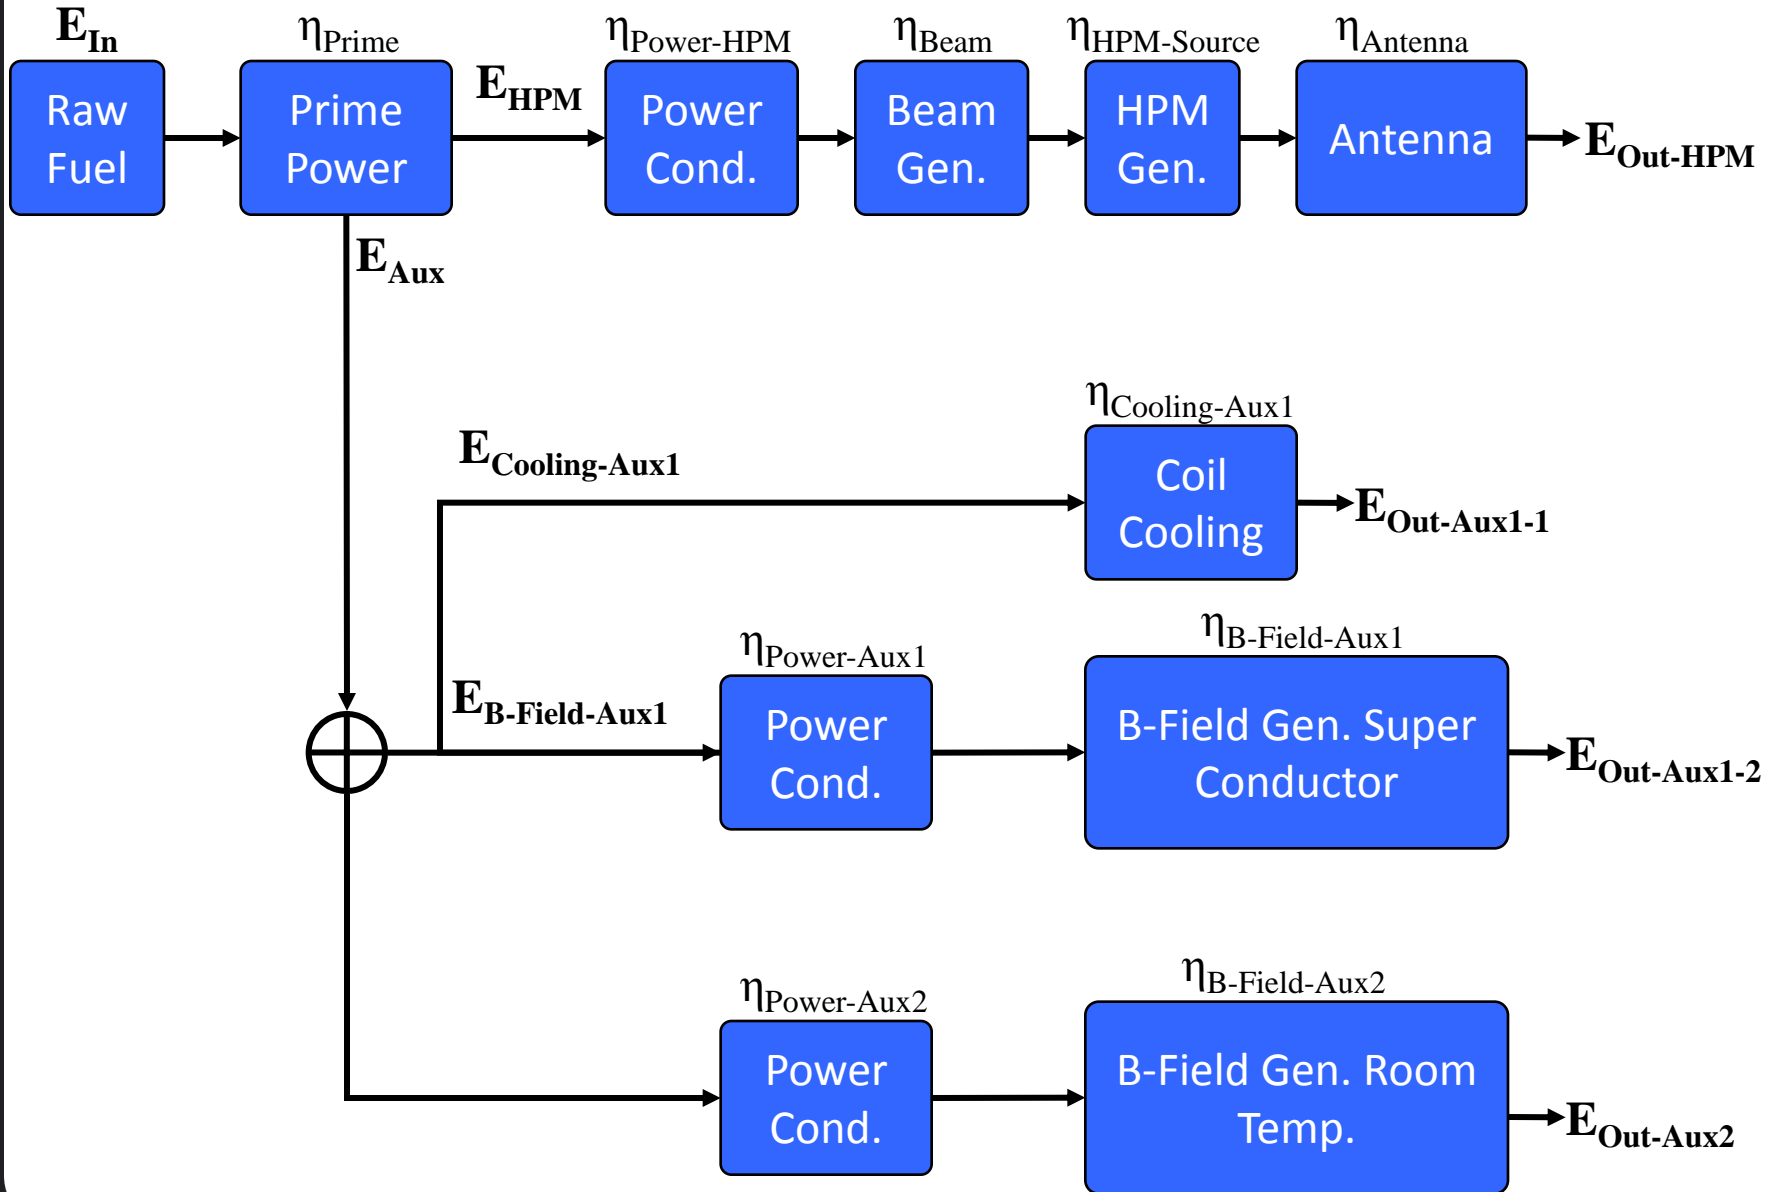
$E_{In}$

Raw Fuel

$\eta_{Prime}$

Prime Power

$E_{HPM}$

$\eta_{Power-HPM}$

Power Cond.

$\eta_{Beam}$

Beam Gen.

$\eta_{HPM-Source}$

HPM Gen.

$\eta_{Antenna}$

Antenna

$E_{Out-HPM}$

$E_{Aux}$

$\eta_{Cooling-Aux1}$

$E_{Cooling-Aux1}$

Coil Cooling

$E_{Out-Aux1-1}$

$\eta_{Power-Aux1}$

$\eta_{B-Field-Aux1}$

$E_{B-Field-Aux1}$

Power Cond.

B-Field Gen. Super Conductor

$E_{Out-Aux1-2}$

$\eta_{Power-Aux2}$

$\eta_{B-Field-Aux2}$

Power Cond.

B-Field Gen. Room Temp.

$E_{Out-Aux2}$